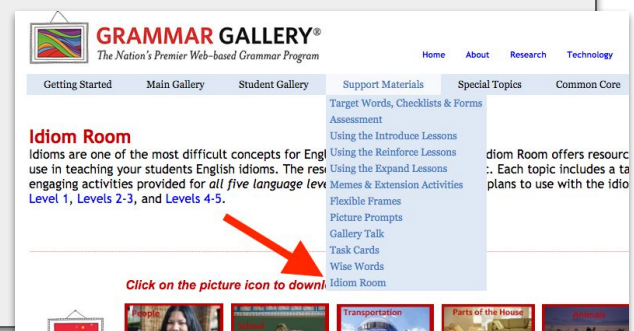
GRAMMAR GALLERY®
The Nation's Premier Web-based Grammar Program

Home About Research Technology

Getting Started Main Gallery Student Gallery Support Materials Special Topics Common Core

Target Words, Checklists & Forms
Assessment
Using the Introduce Lessons
Using the Reinforce Lessons
Using the Expand Lessons
Memes & Extension Activities
Flexible Frames
Picture Prompts
Gallery Talk
Task Cards
Wise Words
Idiom Room

Idiom Room
Idioms are one of the most difficult concepts for Engl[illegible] Idiom Room offers resourc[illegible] use in teaching your students English idioms. The res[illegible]. Each topic includes a ta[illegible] engaging activities provided for all five language leve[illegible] plans to use with the idio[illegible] Level 1, Levels 2-3, and Levels 4-5.

Click on the picture icon to downl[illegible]

People
Transportation
Parts of the House
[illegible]